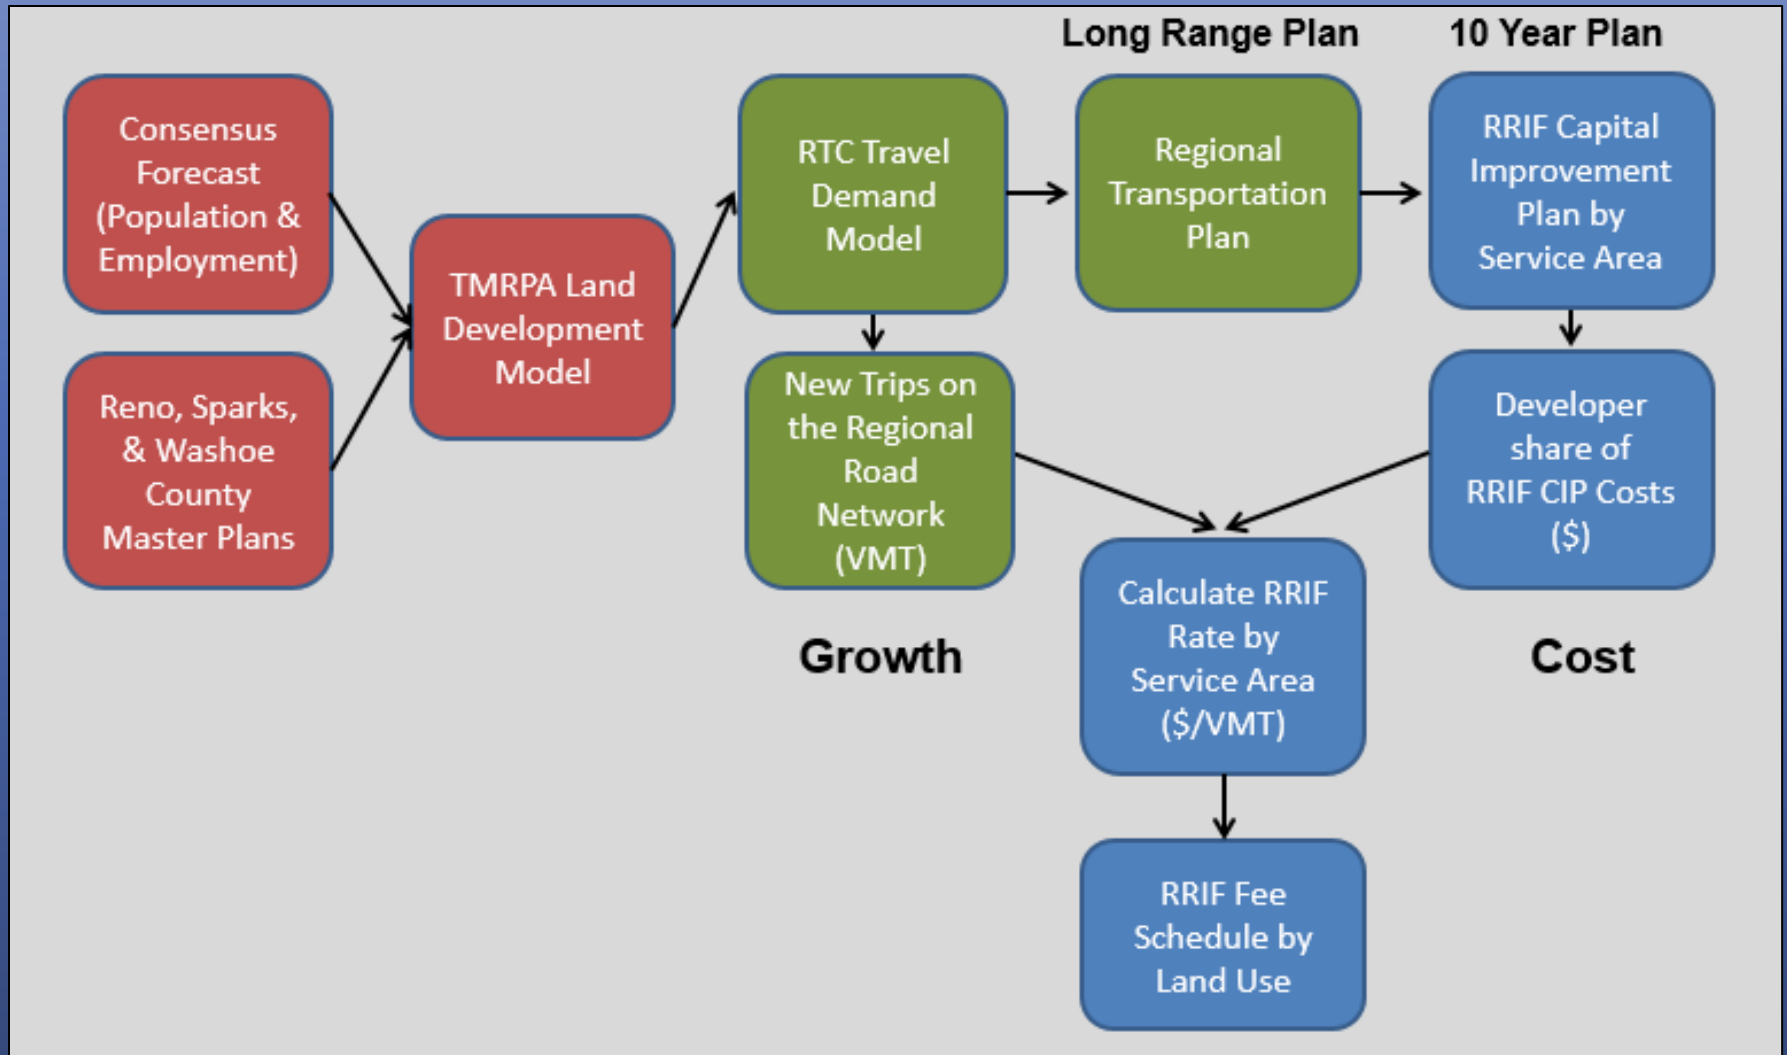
Long Range Plan

10 Year Plan

Consensus Forecast (Population & Employment)

Reno, Sparks, & Washoe County Master Plans

TMRPA Land Development Model

RTC Travel Demand Model

Regional Transportation Plan

RRIF Capital Improvement Plan by Service Area

New Trips on the Regional Road Network (VMT)

Developer share of RRIF CIP Costs ($)

Growth

Calculate RRIF Rate by Service Area ($/VMT)

Cost

RRIF Fee Schedule by Land Use